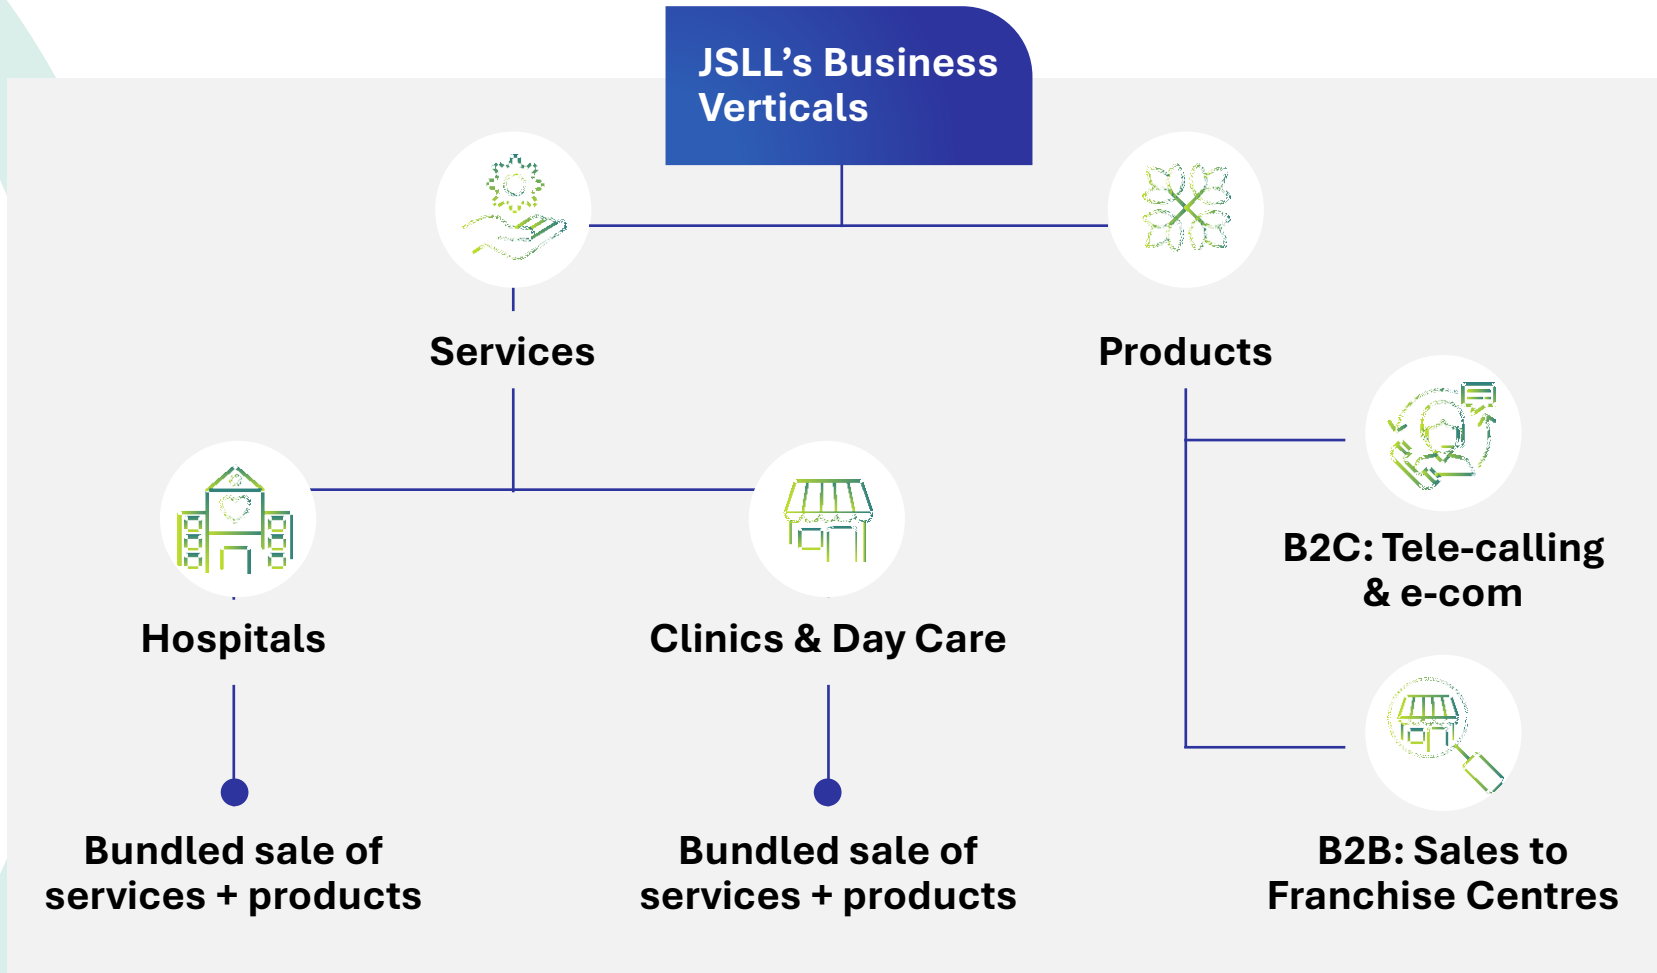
JSLL’s Business Verticals

Services

Products

B2C: Tele-calling & e-com

Hospitals

Clinics & Day Care

Bundled sale of services + products

Bundled sale of services + products

B2B: Sales to Franchise Centres